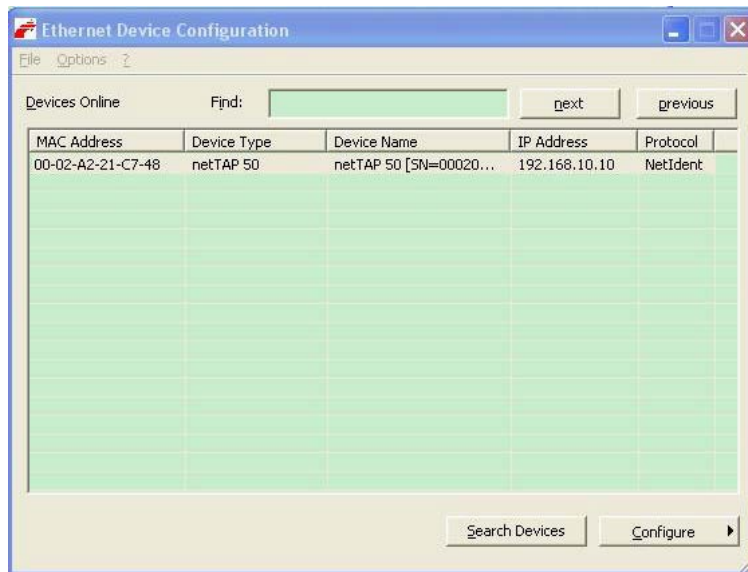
Ethernet Device Configuration

File Options ?

Devices Online Find: next previous

| MAC Address | Device Type | Device Name | IP Address | Protocol |
|---|---|---|---|---|
| 00-02-A2-21-C7-48 | netTAP 50 | netTAP 50 [SN=00020... | 192.168.10.10 | NetIdent |

Search Devices Configure